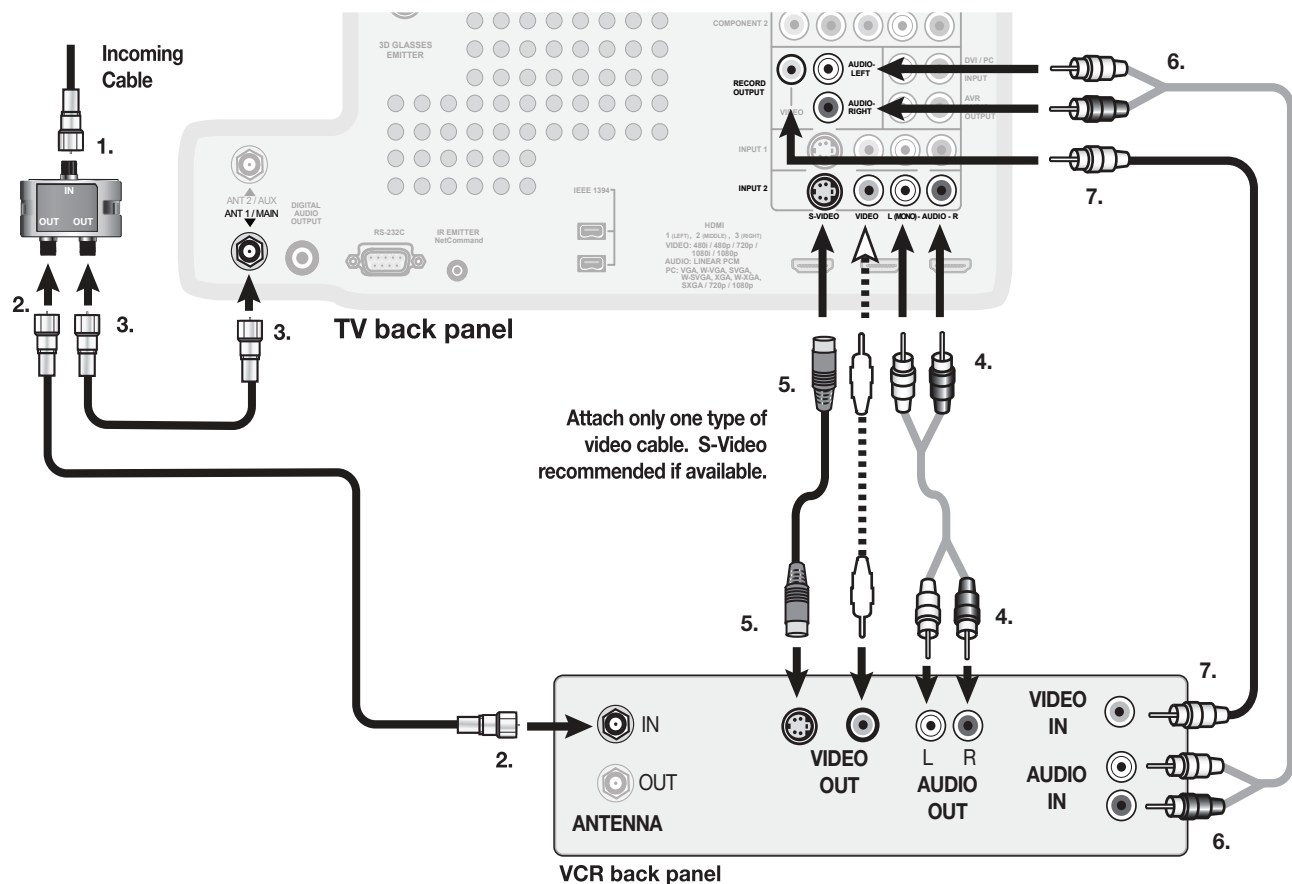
Incoming Cable

1.

IN

OUT OUT

2.

3.

3.

ANT 2 / AUX

ANT 1 / MAIN

DIGITAL AUDIO OUTPUT

3D GLASSES EMITTER

RS-232C

IR EMITTER NetCommand

IEEE 1394

HDMI
1 (LEFT), 2 (MIDDLE), 3 (RIGHT)
VIDEO: 480i / 480p / 720p / 1080i / 1080p
AUDIO: LINEAR PCM
PC: VGA, W-VGA, SVGA, W-SVGA, XGA, W-XGA, SXGA / 720p / 1080p

COMPONENT 2

RECORD OUTPUT

VIDEO

AUDIO-LEFT

AUDIO-RIGHT

DVI / PC INPUT

AVR OUTPUT

INPUT 1

INPUT 2

S-VIDEO VIDEO L (MONO) - AUDIO - R

TV back panel

6.

7.

4.

5.

Attach only one type of video cable. S-Video recommended if available.

5.

4.

7.

2.

IN

OUT

ANTENNA

VIDEO OUT

L R

AUDIO OUT

VIDEO IN

AUDIO IN

6.

VCR back panel